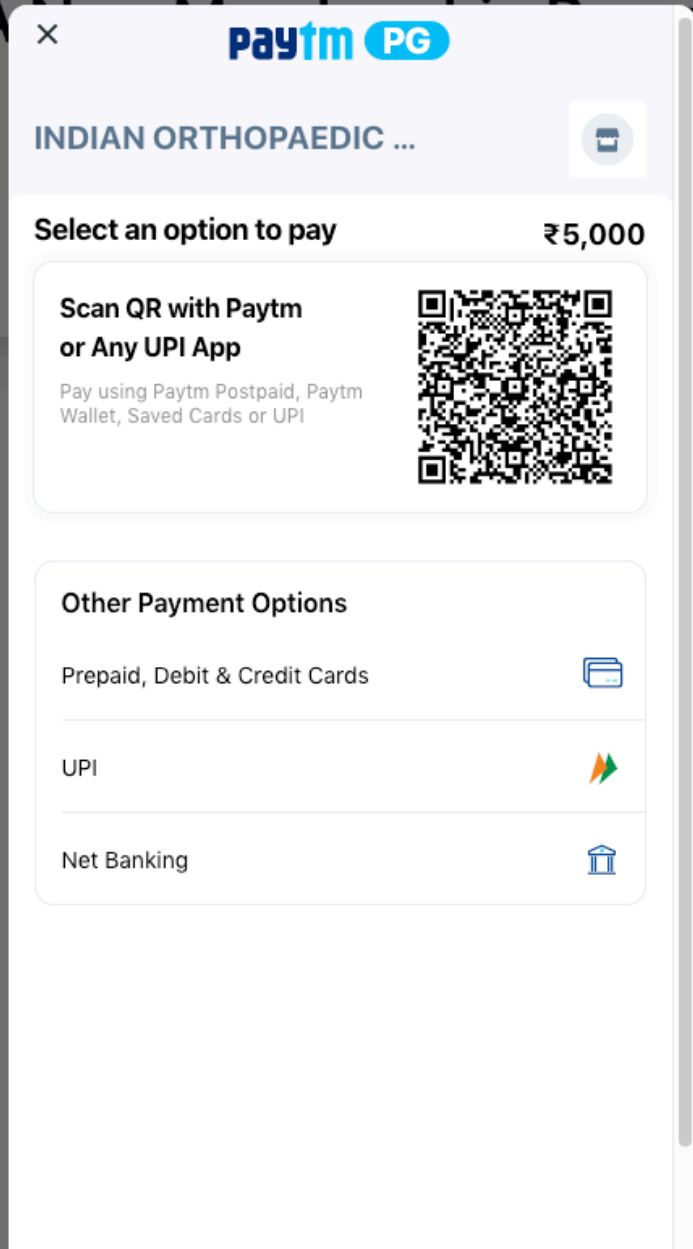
×
Paytm PG

INDIAN ORTHOPAEDIC ...

Select an option to pay ₹5,000

Scan QR with Paytm or Any UPI App

Pay using Paytm Postpaid, Paytm Wallet, Saved Cards or UPI

Other Payment Options

Prepaid, Debit & Credit Cards

UPI

Net Banking